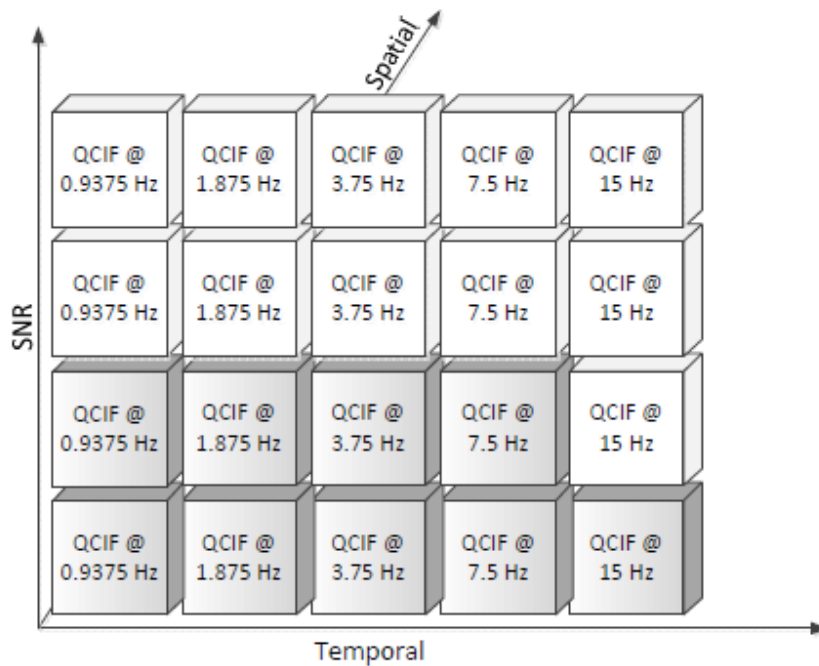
Spatial

SNR

| QCIF @ 0.9375 Hz | QCIF @ 1.875 Hz | QCIF @ 3.75 Hz | QCIF @ 7.5 Hz | QCIF @ 15 Hz |
|---|---|---|---|---|
| QCIF @ 0.9375 Hz | QCIF @ 1.875 Hz | QCIF @ 3.75 Hz | QCIF @ 7.5 Hz | QCIF @ 15 Hz |
| QCIF @ 0.9375 Hz | QCIF @ 1.875 Hz | QCIF @ 3.75 Hz | QCIF @ 7.5 Hz | QCIF @ 15 Hz |
| QCIF @ 0.9375 Hz | QCIF @ 1.875 Hz | QCIF @ 3.75 Hz | QCIF @ 7.5 Hz | QCIF @ 15 Hz |

Temporal